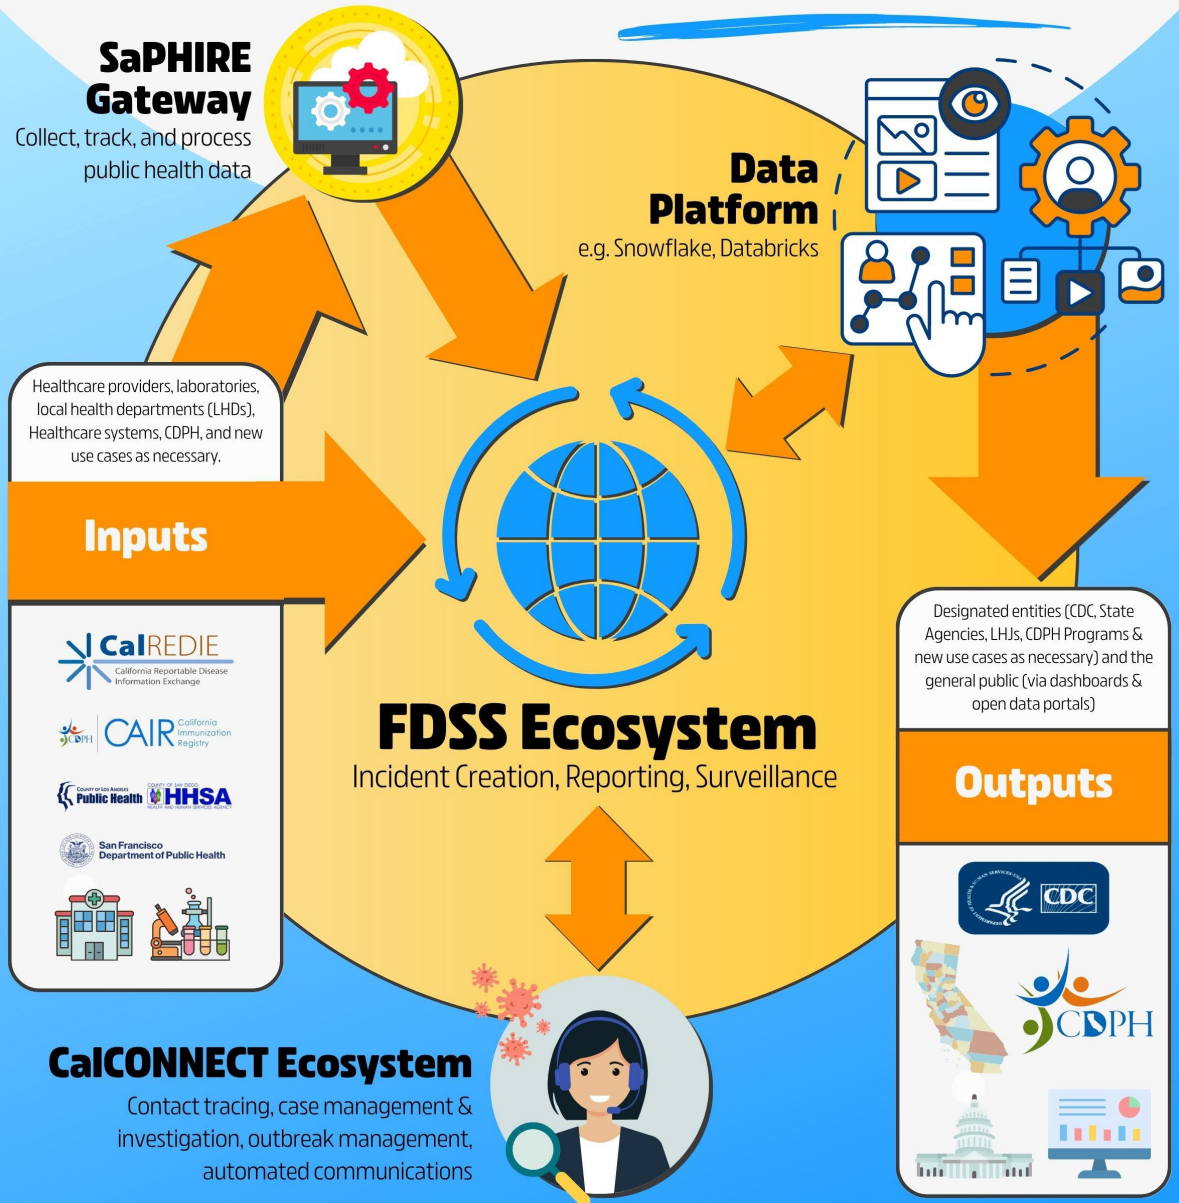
SaPHIRE Gateway
Collect, track, and process public health data

Data Platform
e.g. Snowflake, Databricks

Healthcare providers, laboratories, local health departments (LHDs), Healthcare systems, CDPH, and new use cases as necessary.

Inputs

CalREDIE
California Reportable Disease Information Exchange

CDPH CAIR California Immunization Registry

County of Los Angeles Public Health
County of San Diego HHSA Health and Human Services Agency

San Francisco Department of Public Health

FDSS Ecosystem
Incident Creation, Reporting, Surveillance

Designated entities (CDC, State Agencies, LHJs, CDPH Programs & new use cases as necessary) and the general public (via dashboards & open data portals)

Outputs

CDC

CDPH

CalCONNECT Ecosystem
Contact tracing, case management & investigation, outbreak management, automated communications